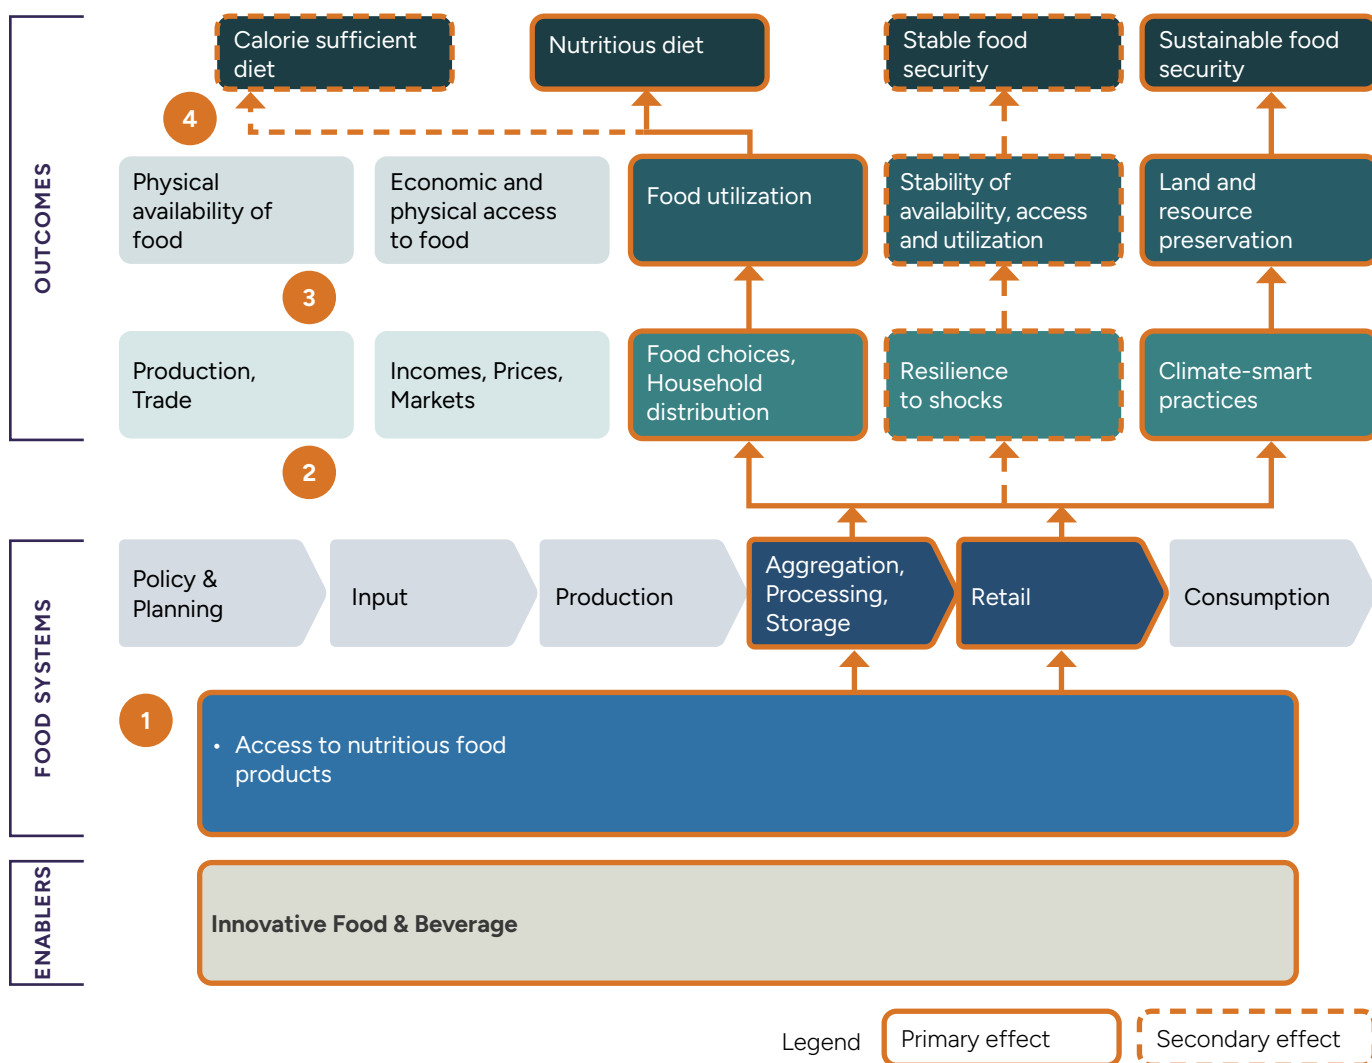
OUTCOMES

Calorie sufficient diet

Nutritious diet

Stable food security

Sustainable food security

4

Physical availability of food

Economic and physical access to food

Food utilization

Stability of availability, access and utilization

Land and resource preservation

3

Production, Trade

Incomes, Prices, Markets

Food choices, Household distribution

Resilience to shocks

Climate-smart practices

2

FOOD SYSTEMS

Policy & Planning

Input

Production

Aggregation, Processing, Storage

Retail

Consumption

1

• Access to nutritious food products

ENABLERS

**Innovative Food & Beverage**

Legend

Primary effect

Secondary effect